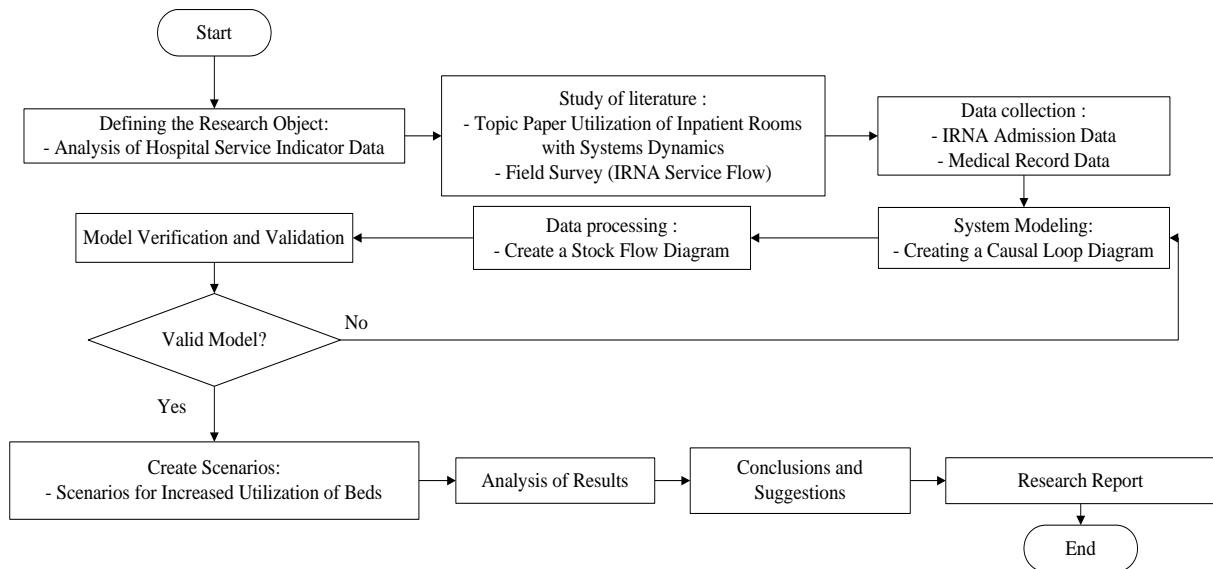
Start

Defining the Research Object:
- Analysis of Hospital Service Indicator Data

Study of literature :
- Topic Paper Utilization of Inpatient Rooms with Systems Dynamics
- Field Survey (IRNA Service Flow)

Data collection :
- IRNA Admission Data
- Medical Record Data

System Modeling:
- Creating a Causal Loop Diagram

Data processing :
- Create a Stock Flow Diagram

Model Verification and Validation

Valid Model?

No

Yes

Create Scenarios:
- Scenarios for Increased Utilization of Beds

Analysis of Results

Conclusions and Suggestions

Research Report

End